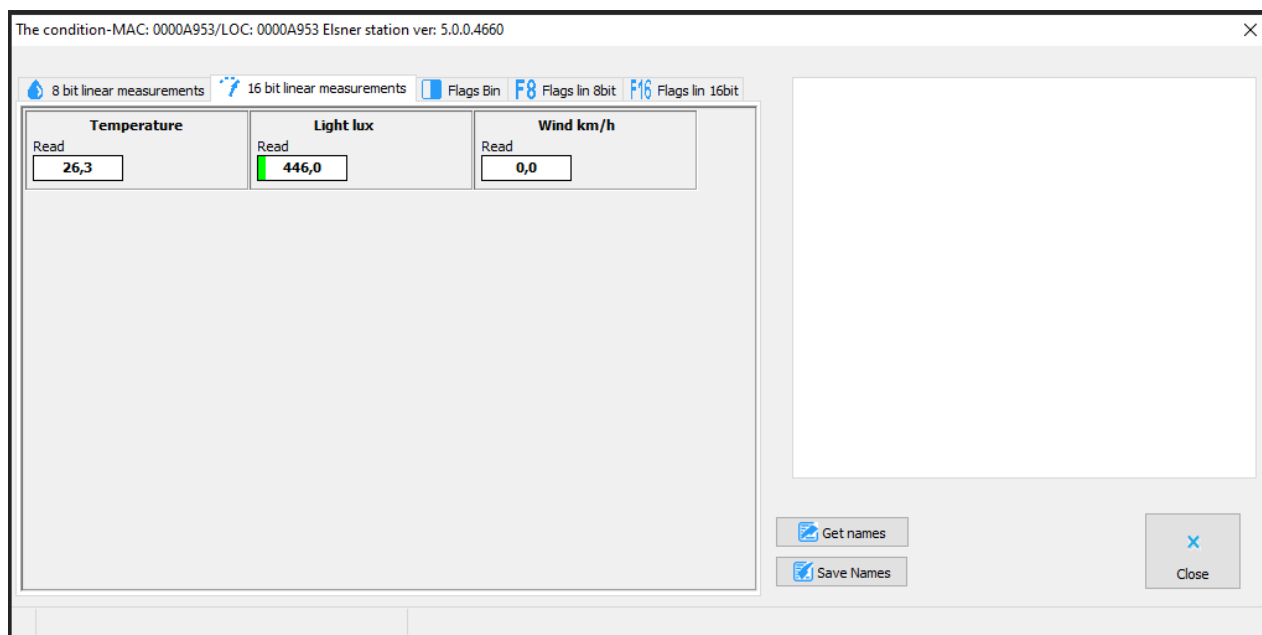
The condition-MAC: 0000A953/LOC: 0000A953 Elsner station ver: 5.0.0.4660

8 bit linear measurements | 16 bit linear measurements | Flags Bin | F8 Flags lin 8bit | F16 Flags lin 16bit

| Temperature | Light lux | Wind km/h |
|---|---|---|
| Read | Read | Read |
| 26,3 | 446,0 | 0,0 |

Get names

Save Names

Close